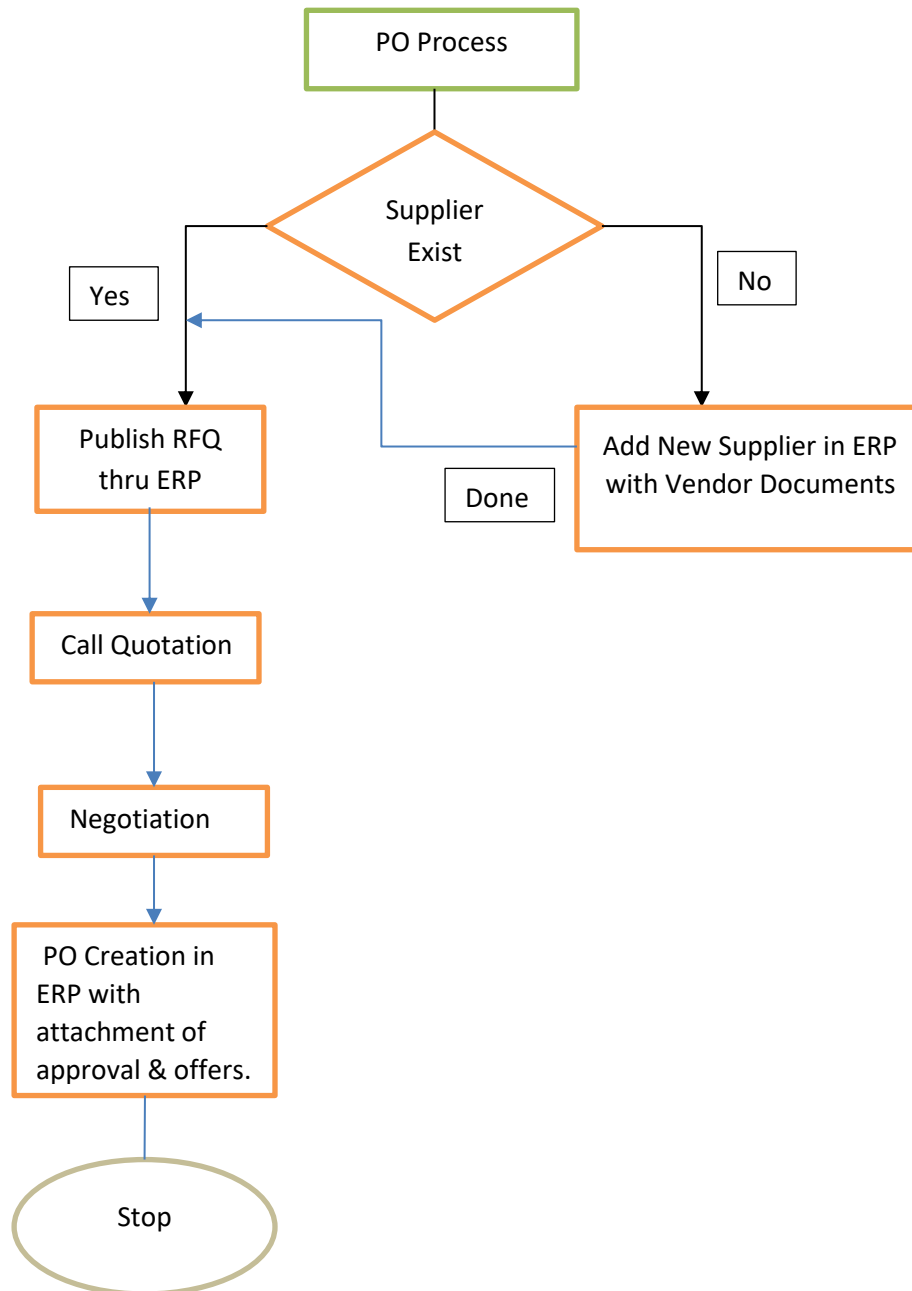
PO Process

Supplier Exist

Yes

No

Publish RFQ thru ERP

Done

Add New Supplier in ERP with Vendor Documents

Call Quotation

Negotiation

PO Creation in ERP with attachment of approval & offers.

Stop